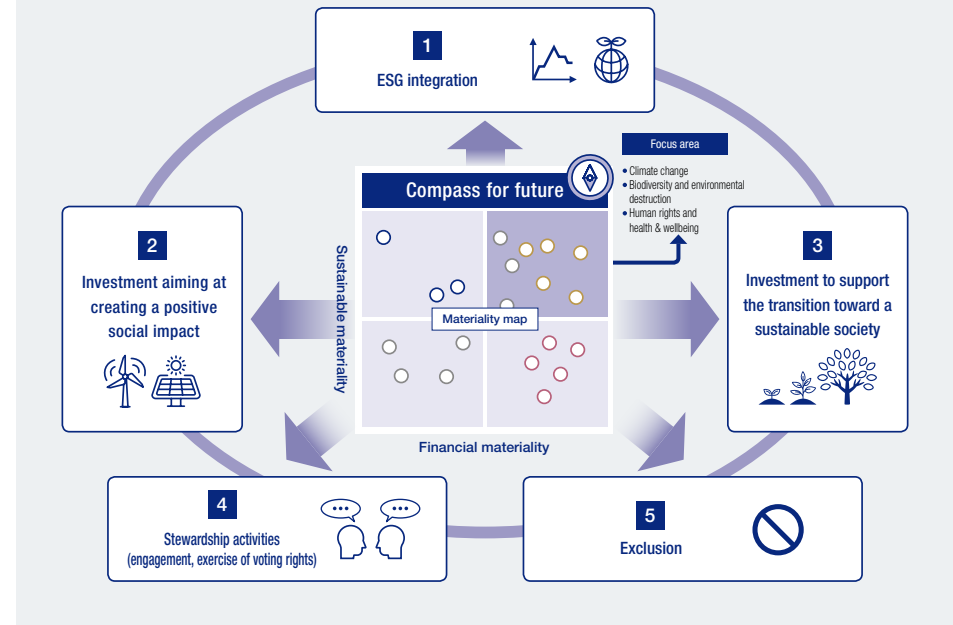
1
ESG integration

Focus area
• Climate change
• Biodiversity and environmental destruction
• Human rights and health & wellbeing

Compass for future

2
Investment aiming at creating a positive social impact

Sustainable materiality

Materiality map

Financial materiality

3
Investment to support the transition toward a sustainable society

4
Stewardship activities
(engagement, exercise of voting rights)

5
Exclusion